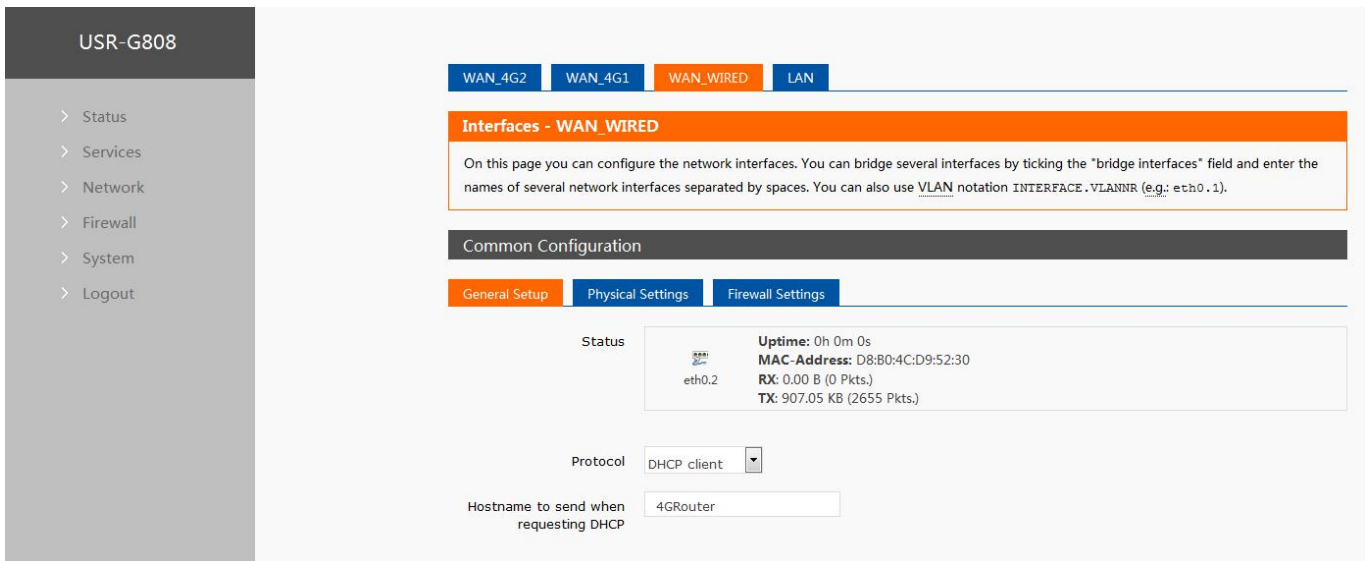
USR-G808

Status
Services
Network
Firewall
System
Logout

WAN_4G2 WAN_4G1 WAN_WIRED LAN

Interfaces - WAN_WIRED

On this page you can configure the network interfaces. You can bridge several interfaces by ticking the "bridge interfaces" field and enter the names of several network interfaces separated by spaces. You can also use VLAN notation INTERFACE.VLANNR (e.g.: eth0.1).

Common Configuration

General Setup Physical Settings Firewall Settings

Status
eth0.2
Uptime: 0h 0m 0s
MAC-Address: D8:B0:4C:D9:52:30
RX: 0.00 B (0 Pkts.)
TX: 907.05 KB (2655 Pkts.)

Protocol DHCP client

Hostname to send when requesting DHCP 4GRouter